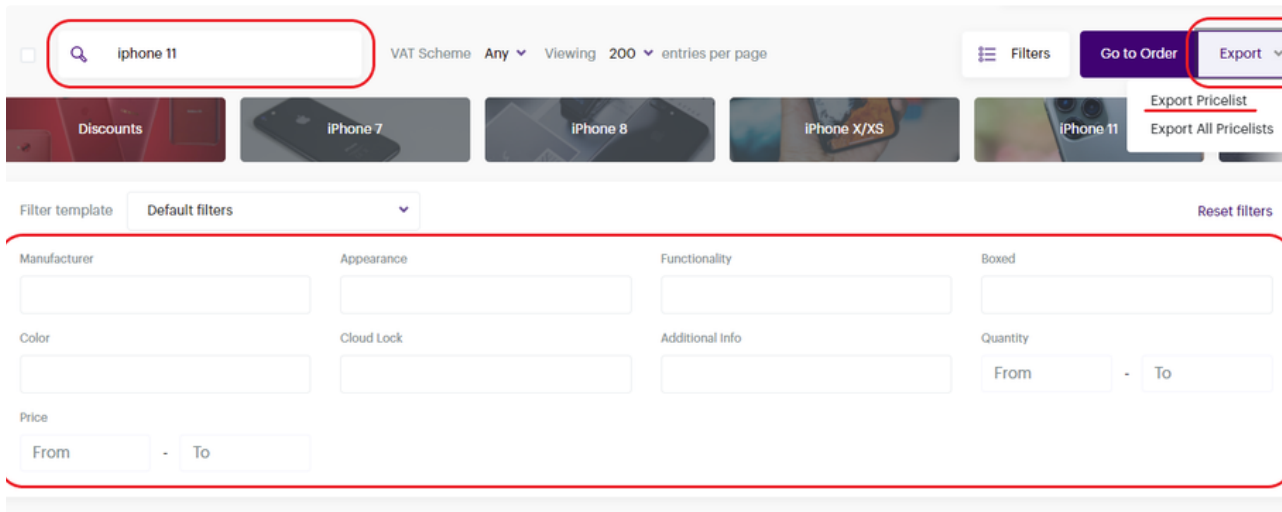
iphone 11

VAT Scheme Any Viewing 200 entries per page

Filters

Go to Order

Export

Export Pricelist

Export All Pricelists

Discounts

iPhone 7

iPhone 8

iPhone X/XS

iPhone 11

Filter template Default filters

Reset filters

Manufacturer

Appearance

Functionality

Boxed

Color

Cloud Lock

Additional Info

Quantity

From - To

Price

From - To